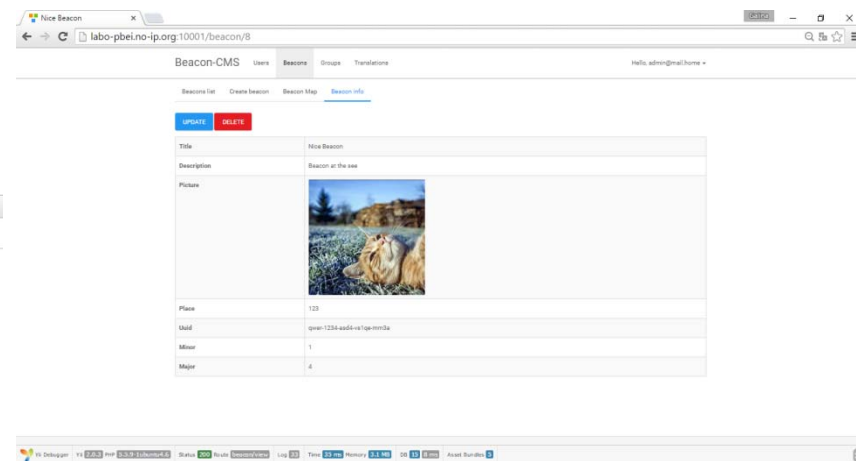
Nice Beacon ×

labo-pbei.no-ip.org:10001/beacon/8

Beacon-CMS Users Beacons Groups Translations Hello, admin@mail.home ▾

Beacons list Create beacon Beacon Map Beacon info

UPDATE DELETE

| Title | Nice Beacon |
|---|---|
| Description | Beacon at the see |
| Picture | |
| Place | 123 |
| Uuid | qwer-1234-asd4-xs1qe-mm3a |
| Minor | 1 |
| Major | 4 |

Yii Debugger Yii 2.0.3 PHP 5.5.9-1ubuntu4.6 Status 200 Route beacon/view Log 22 Time 35 ms Memory 3.1 MB DB 13 8 ms Asset Bundles 5